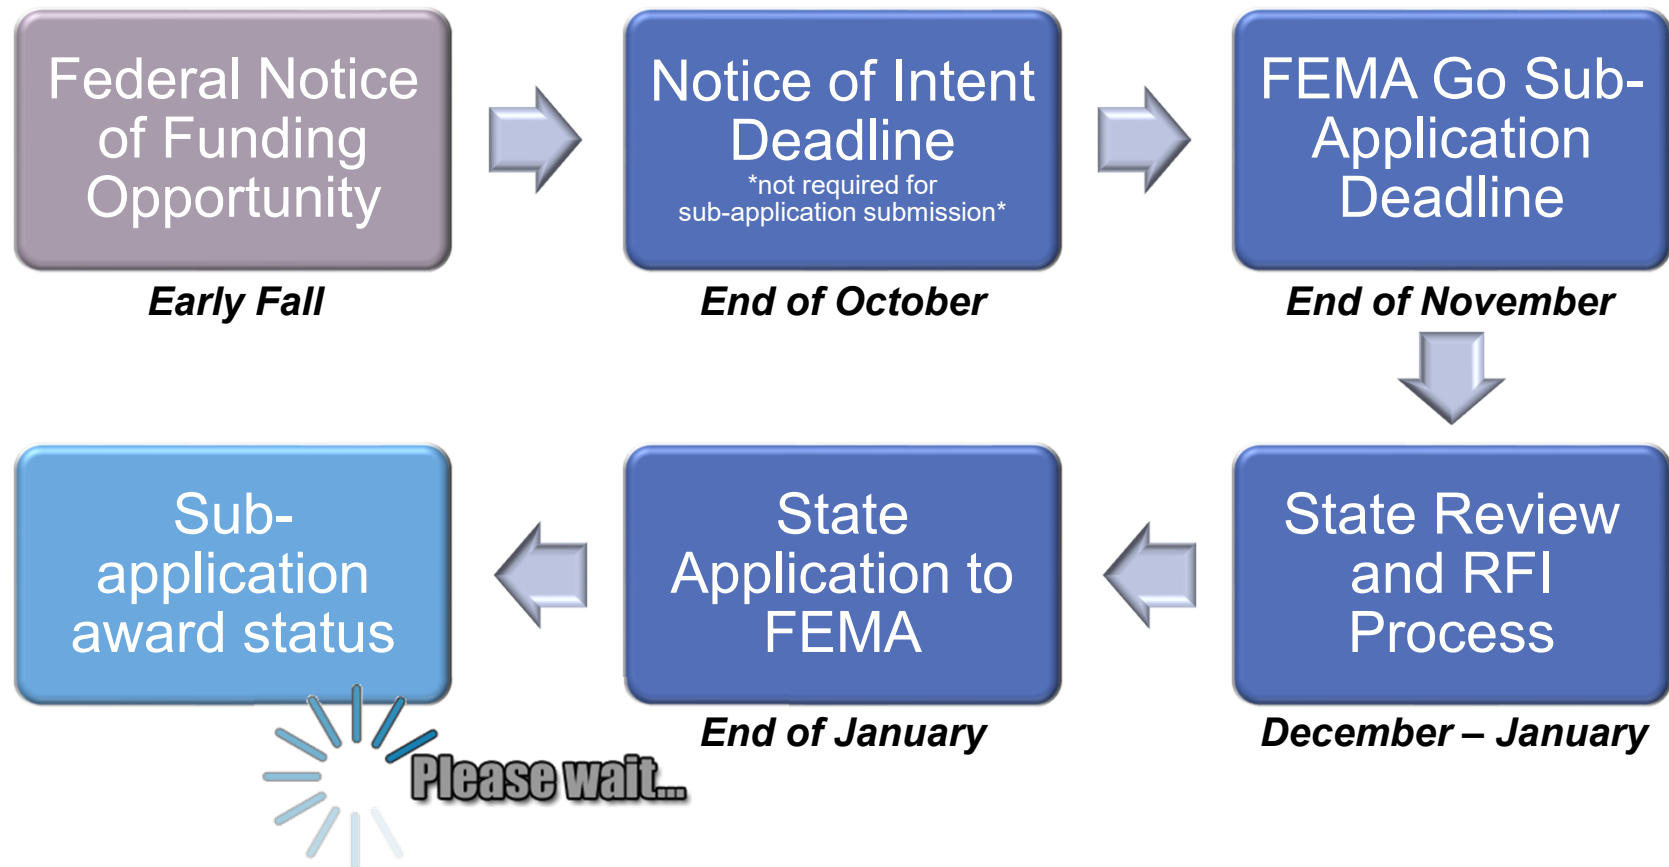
Federal Notice of Funding Opportunity

Early Fall

Notice of Intent Deadline
*not required for sub-application submission*

End of October

FEMA Go Sub-Application Deadline

End of November

State Review and RFI Process

December – January

State Application to FEMA

End of January

Sub-application award status

Please wait...